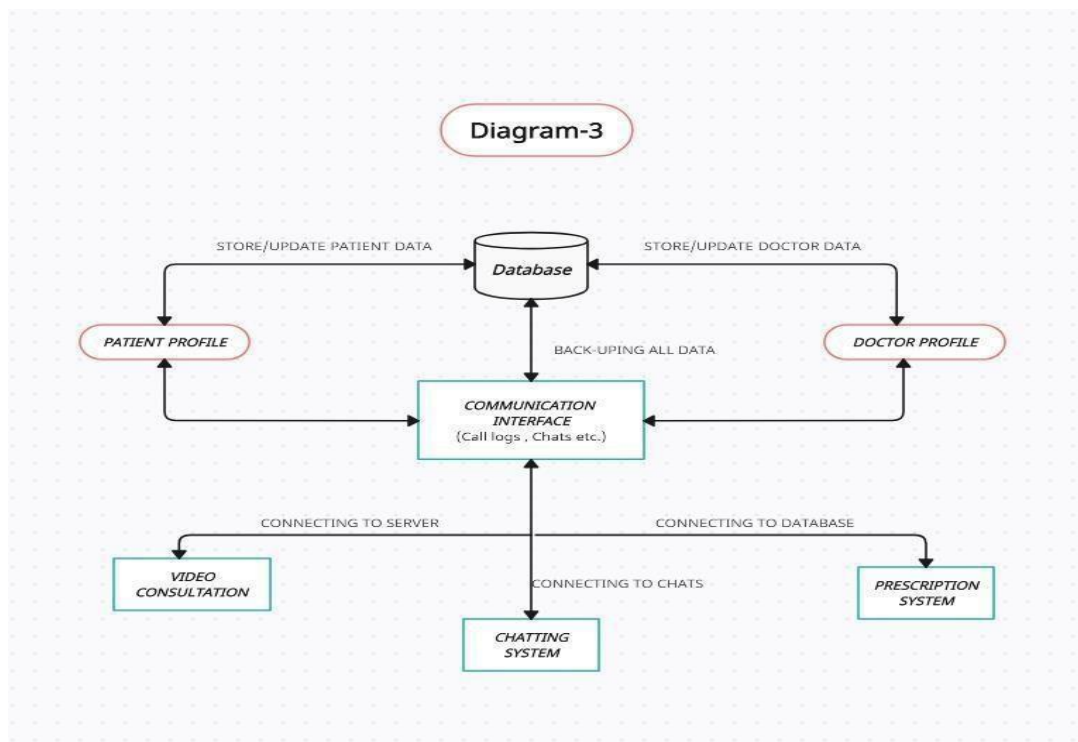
Diagram-3

STORE/UPDATE PATIENT DATA

Database

STORE/UPDATE DOCTOR DATA

PATIENT PROFILE

BACK-UPING ALL DATA

DOCTOR PROFILE

COMMUNICATION INTERFACE
(Call logs , Chats etc.)

CONNECTING TO SERVER

CONNECTING TO DATABASE

VIDEO CONSULTATION

CONNECTING TO CHATS

PRESCRIPTION SYSTEM

CHATTING SYSTEM